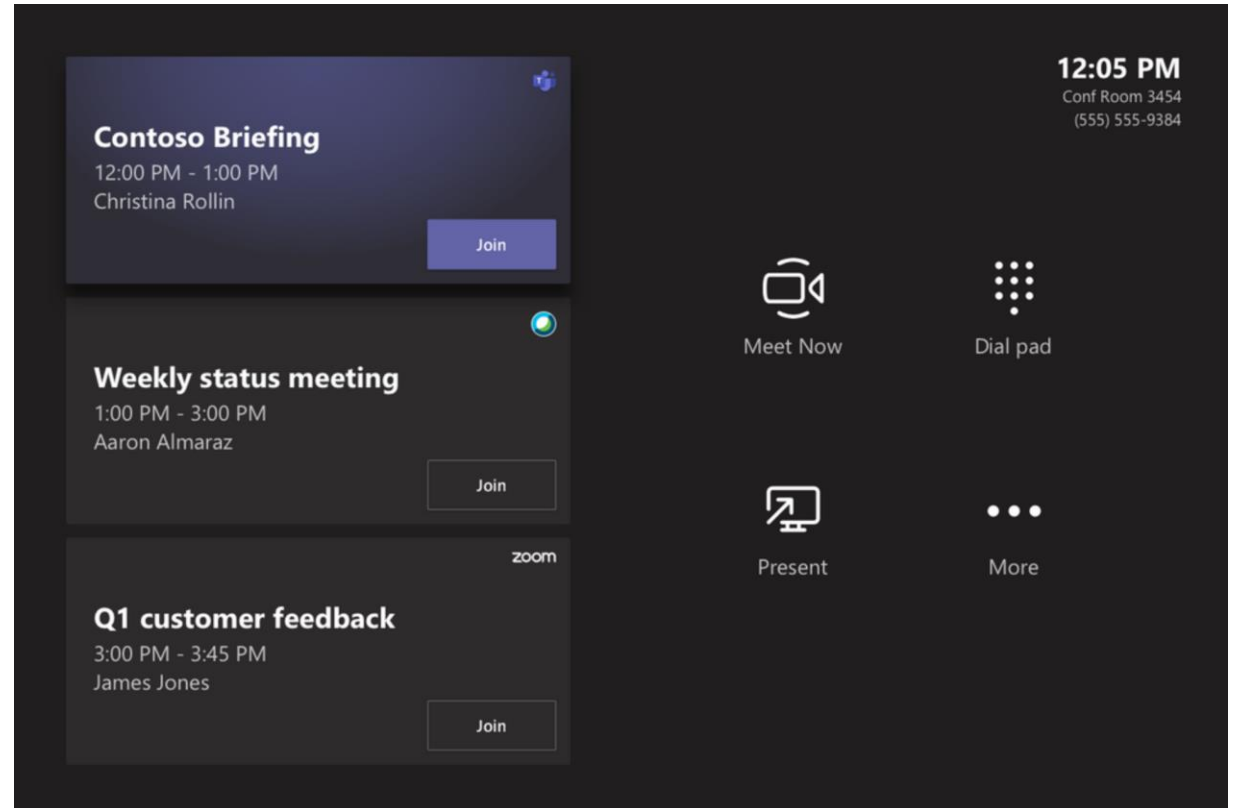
Contoso Briefing
12:00 PM - 1:00 PM
Christina Rollin

Join

Weekly status meeting
1:00 PM - 3:00 PM
Aaron Almaraz

Join

zoom

Q1 customer feedback
3:00 PM - 3:45 PM
James Jones

Join

12:05 PM
Conf Room 3454
(555) 555-9384

Meet Now

Dial pad

Present

More